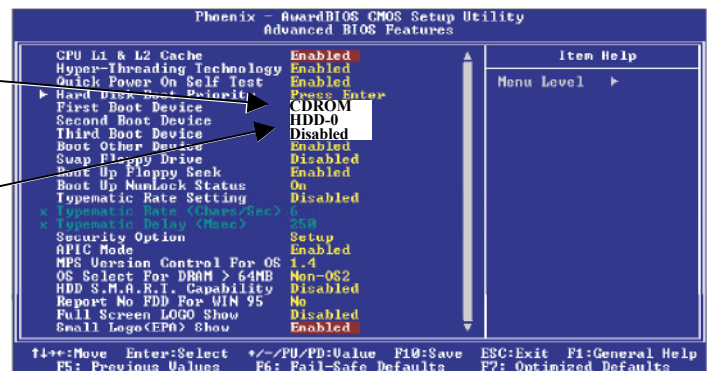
Phoenix - AwardBIOS CMOS Setup Utility
Advanced BIOS Features

| | | |
|---|---|---|
| CPU L1 & L2 Cache | Enabled | Item Help |
| Hyper-Threading Technology | Enabled | Menu Level ▶ |
| Quick Power On Self Test | Enabled | |
| ▶ Hard Disk Boot Priority | Press Enter | |
| First Boot Device | CDROM | |
| Second Boot Device | HDD-0 | |
| Third Boot Device | Disabled | |
| Boot Other Device | Enabled | |
| Swap Floppy Drive | Disabled | |
| Boot Up Floppy Seek | Enabled | |
| Boot Up NumLock Status | On | |
| Typematic Rate Setting | Disabled | |
| x Typematic Rate (Chars/Sec) | 6 | |
| x Typematic Delay (Msec) | 250 | |
| Security Option | Setup | |
| APIC Mode | Enabled | |
| MPS Version Control For OS | 1.4 | |
| OS Select For DRAM > 64MB | Non-OS2 | |
| HDD S.M.A.R.T. Capability | Disabled | |
| Report No FDD For WIN 95 | No | |
| Full Screen LOGO Show | Disabled | |
| Small Logo(EPA) Show | Enabled | |

↑↓→←:Move Enter:Select +/-/PU/PD:Value F10:Save ESC:Exit F1:General Help
F5: Previous Values F6: Fail-Safe Defaults F7: Optimized Defaults